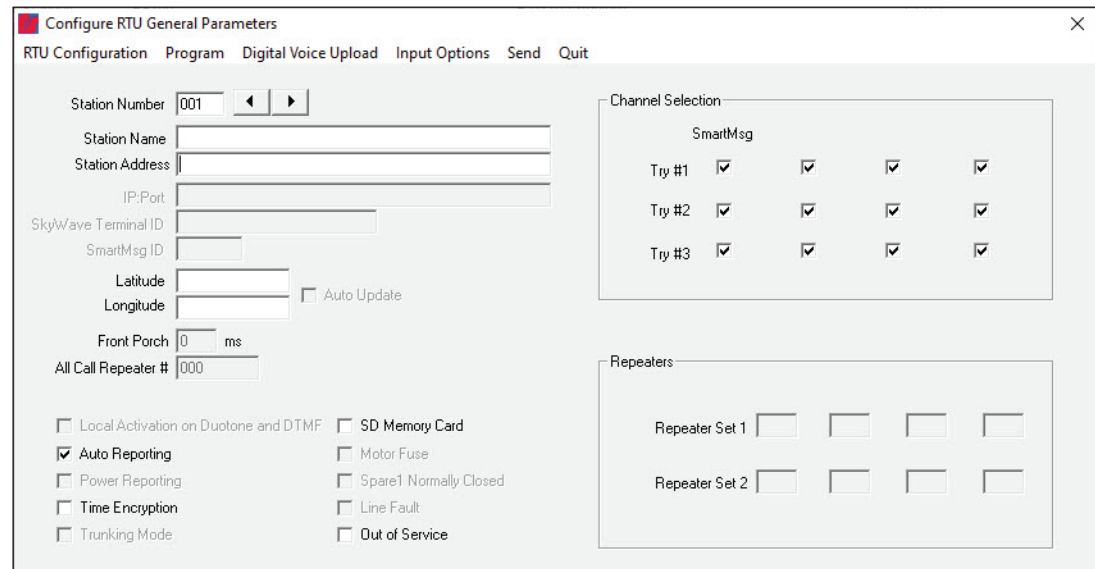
Configure RTU General Parameters

RTU Configuration Program Digital Voice Upload Input Options Send Quit

Station Number 001

Station Name

Station Address

IP:Port

SkyWave Terminal ID

SmartMsg ID

Latitude

Longitude

Auto Update

Front Porch 0 ms

All Call Repeater # 000

Local Activation on Duotone and DTMF

Auto Reporting

Power Reporting

Time Encryption

Trunking Mode

SD Memory Card

Motor Fuse

Spare1 Normally Closed

Line Fault

Out of Service

Channel Selection

SmartMsg

Try #1

Try #2

Try #3

Repeaters

Repeater Set 1

Repeater Set 2